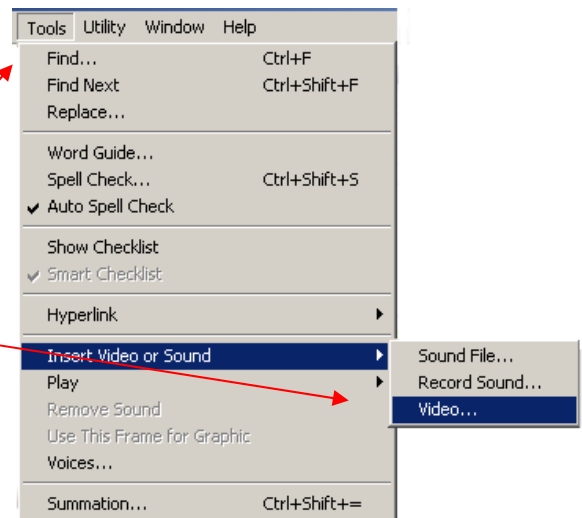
Tools Utility Window Help

Find... Ctrl+F
Find Next Ctrl+Shift+F
Replace...

Word Guide...
Spell Check... Ctrl+Shift+S
✔ Auto Spell Check

Show Checklist
✔ Smart Checklist

Hyperlink

Insert Video or Sound
Play
Remove Sound
Use This Frame for Graphic
Voices...

Summation... Ctrl+Shift+=

Sound File...
Record Sound...
Video...